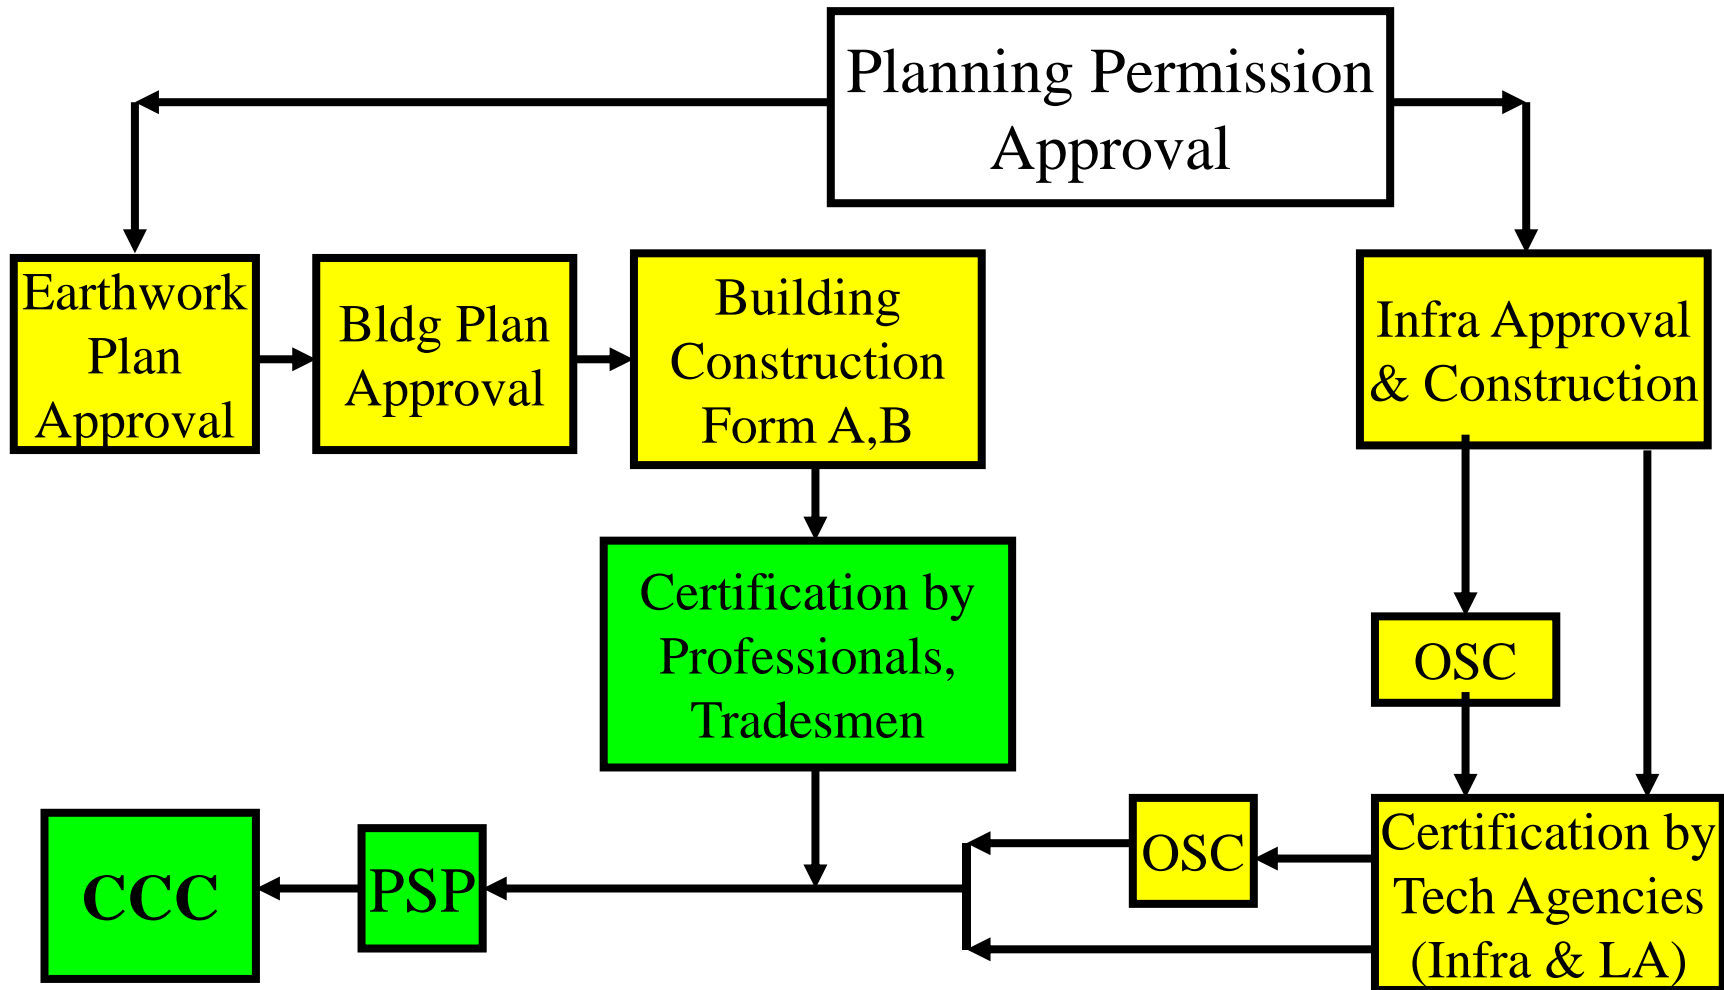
Planning Permission Approval

Earthwork Plan Approval

Bldg Plan Approval

Building Construction Form A,B

Infra Approval & Construction

Certification by Professionals, Tradesmen

OSC

OSC

Certification by Tech Agencies (Infra & LA)

CCC

PSP